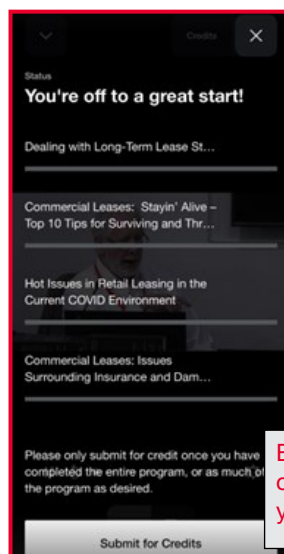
Credits

×

Status

You're off to a great start!

Dealing with Long-Term Lease St...

Commercial Leases: Stayin' Alive – Top 10 Tips for Surviving and Thr...

Hot Issues in Retail Leasing in the Current COVID Environment

Commercial Leases: Issues Surrounding Insurance and Dam...

Please only submit for credit once you have completed the entire program, or as much of the program as desired.

E
c
y

Submit for Credits